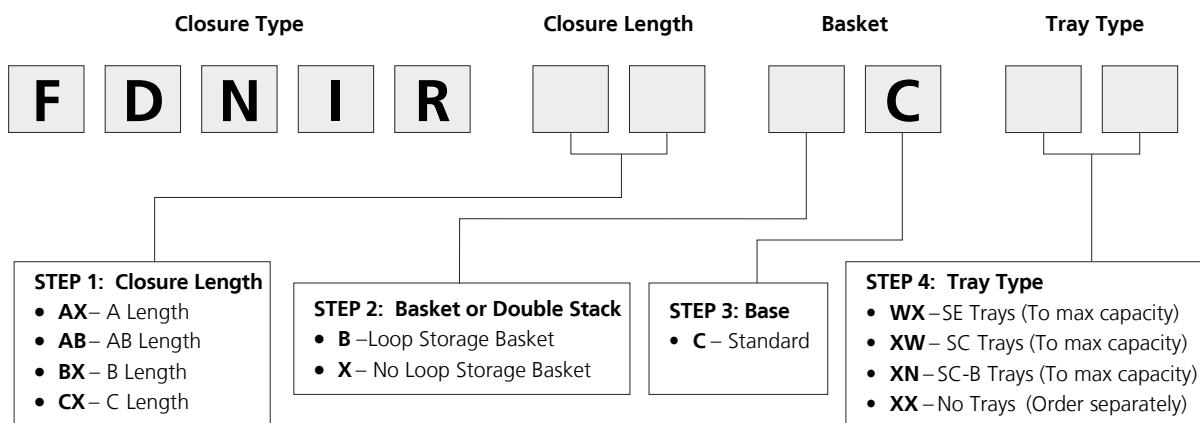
Closure Type

Closure Length

Basket

Tray Type

F D N I R

C

STEP 1: Closure Length
- **AX**– A Length
- **AB**– AB Length
- **BX**– B Length
- **CX**– C Length

STEP 2: Basket or Double Stack
- **B** –Loop Storage Basket
- **X**– No Loop Storage Basket

STEP 3: Base
- **C** – Standard

STEP 4: Tray Type
- **WX** –SE Trays (To max capacity)
- **XW** – SC Trays (To max capacity)
- **XN** –SC-B Trays (To max capacity)
- **XX** –No Trays (Order separately)